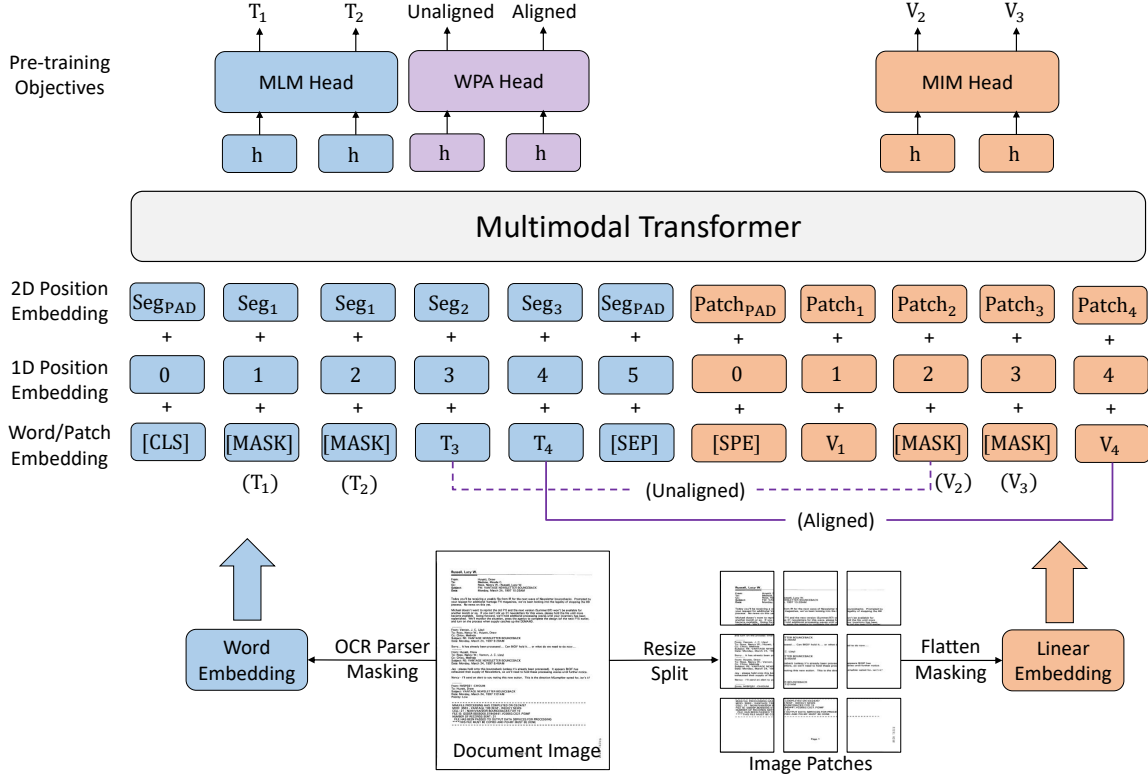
$T_1$ $T_2$ Unaligned Aligned $V_2$ $V_3$

Pre-training Objectives

MLM Head

WPA Head

MIM Head

h h h h h h

Multimodal Transformer

2D Position Embedding

$\text{Seg}_{\text{PAD}}$ $\text{Seg}_1$ $\text{Seg}_1$ $\text{Seg}_2$ $\text{Seg}_3$ $\text{Seg}_{\text{PAD}}$ $\text{Patch}_{\text{PAD}}$ $\text{Patch}_1$ $\text{Patch}_2$ $\text{Patch}_3$ $\text{Patch}_4$

+ + + + + + + + + + +

1D Position Embedding

0 1 2 3 4 5 0 1 2 3 4

+ + + + + + + + + + +

Word/Patch Embedding

[CLS] [MASK] [MASK] $T_3$ $T_4$ [SEP] [SPE] $V_1$ [MASK] [MASK] $V_4$

$(T_1)$ $(T_2)$ (Unaligned) $(V_2)$ $(V_3)$

(Aligned)

Word Embedding

OCR Parser Masking

Document Image

Resize Split

Image Patches

Flatten Masking

Linear Embedding